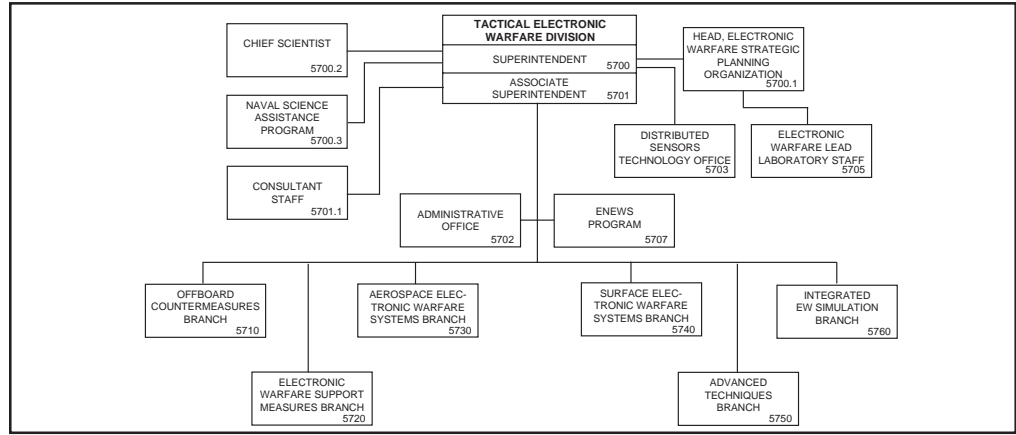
TACTICAL ELECTRONIC WARFARE DIVISION

SUPERINTENDENT 5700

ASSOCIATE SUPERINTENDENT 5701

CHIEF SCIENTIST 5700.2

NAVAL SCIENCE ASSISTANCE PROGRAM 5700.3

CONSULTANT STAFF 5701.1

HEAD, ELECTRONIC WARFARE STRATEGIC PLANNING ORGANIZATION 5700.1

DISTRIBUTED SENSORS TECHNOLOGY OFFICE 5703

ELECTRONIC WARFARE LEAD LABORATORY STAFF 5705

ADMINISTRATIVE OFFICE 5702

ENEWS PROGRAM 5707

OFFBOARD COUNTERMEASURES BRANCH 5710

ELECTRONIC WARFARE SUPPORT MEASURES BRANCH 5720

AEROSPACE ELECTRONIC WARFARE SYSTEMS BRANCH 5730

SURFACE ELECTRONIC WARFARE SYSTEMS BRANCH 5740

ADVANCED TECHNIQUES BRANCH 5750

INTEGRATED EW SIMULATION BRANCH 5760